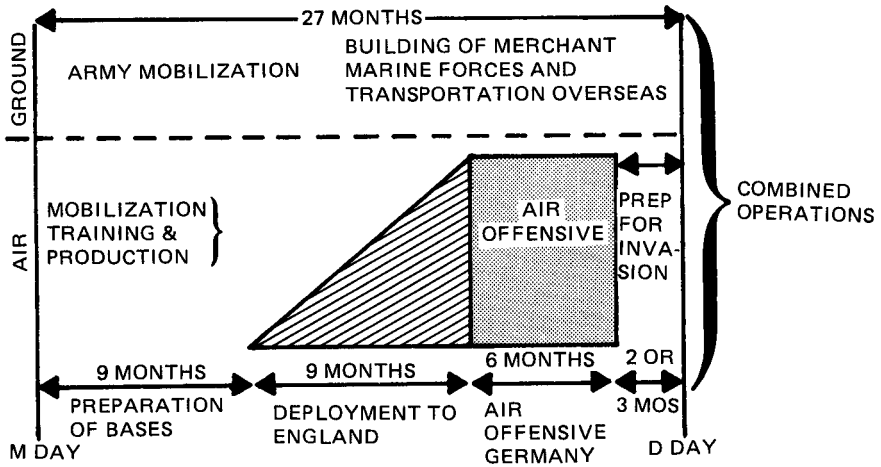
27 MONTHS

GROUND

ARMY MOBILIZATION

BUILDING OF MERCHANT MARINE FORCES AND TRANSPORTATION OVERSEAS

AIR

MOBILIZATION TRAINING & PRODUCTION

AIR OFFENSIVE

PREP FOR INVASION

COMBINED OPERATIONS

9 MONTHS

PREPARATION OF BASES

9 MONTHS

DEPLOYMENT TO ENGLAND

6 MONTHS

AIR OFFENSIVE GERMANY

2 OR 3 MOS

M DAY

D DAY